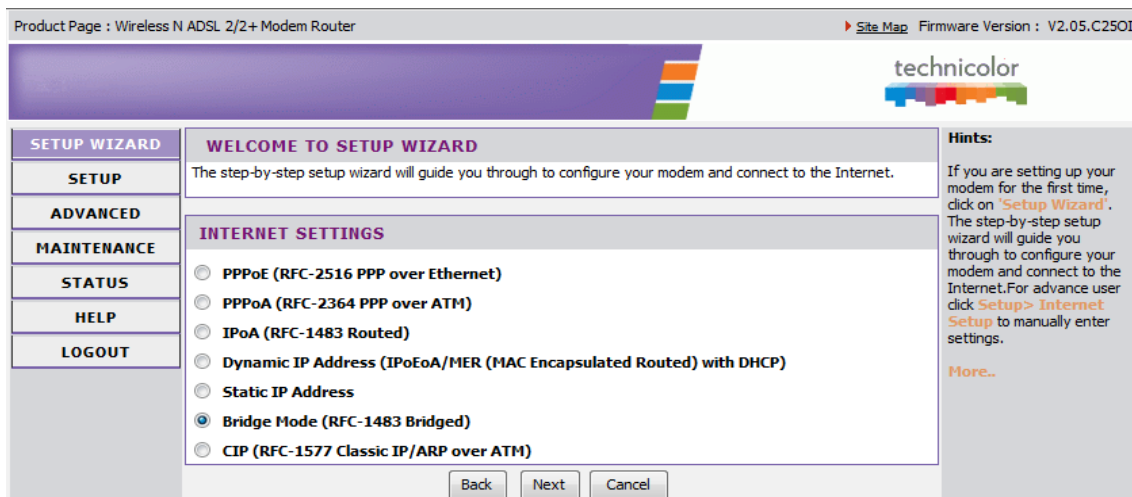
Product Page : Wireless N ADSL 2/2+ Modem Router

Site Map Firmware Version : V2.05.C25O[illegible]

technicolor

SETUP WIZARD
SETUP
ADVANCED
MAINTENANCE
STATUS
HELP
LOGOUT

WELCOME TO SETUP WIZARD

The step-by-step setup wizard will guide you through to configure your modem and connect to the Internet.

INTERNET SETTINGS

PPPoE (RFC-2516 PPP over Ethernet)

PPPoA (RFC-2364 PPP over ATM)

IPoA (RFC-1483 Routed)

Dynamic IP Address (IPoEoA/MER (MAC Encapsulated Routed) with DHCP)

Static IP Address

Bridge Mode (RFC-1483 Bridged)

CIP (RFC-1577 Classic IP/ARP over ATM)

Back Next Cancel

Hints:

If you are setting up your modem for the first time, click on 'Setup Wizard'. The step-by-step setup wizard will guide you through to configure your modem and connect to the Internet.For advance user click Setup> Internet Setup to manually enter settings.

More..